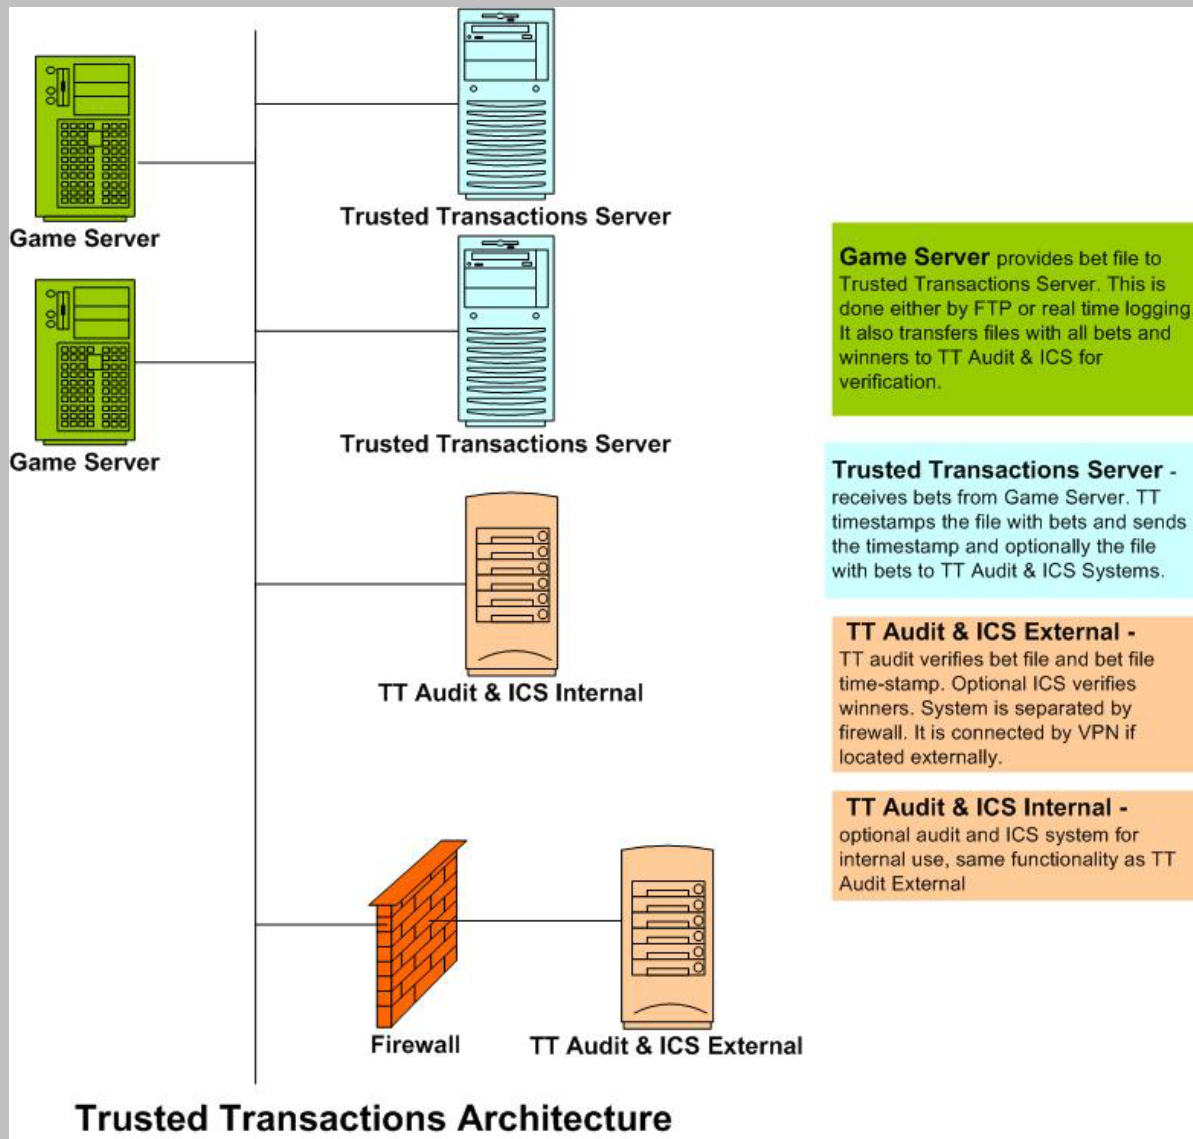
Game Server

Trusted Transactions Server

Game Server

Trusted Transactions Server

TT Audit & ICS Internal

Firewall

TT Audit & ICS External

Game Server provides bet file to Trusted Transactions Server. This is done either by FTP or real time logging It also transfers files with all bets and winners to TT Audit & ICS for verification.

Trusted Transactions Server - receives bets from Game Server. TT timestamps the file with bets and sends the timestamp and optionally the file with bets to TT Audit & ICS Systems.

TT Audit & ICS External - TT audit verifies bet file and bet file time-stamp. Optional ICS verifies winners. System is separated by firewall. It is connected by VPN if located externally.

TT Audit & ICS Internal - optional audit and ICS system for internal use, same functionality as TT Audit External

Trusted Transactions Architecture